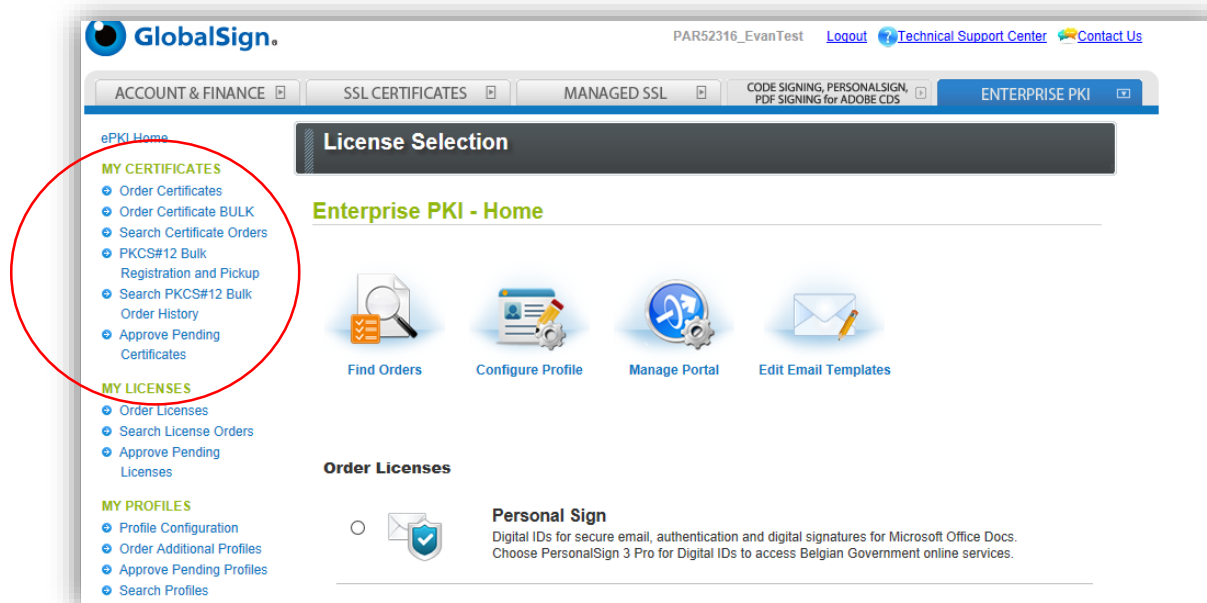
GlobalSign.

PAR52316_EvanTest Logout Technical Support Center Contact Us

ACCOUNT & FINANCE SSL CERTIFICATES MANAGED SSL CODE SIGNING, PERSONALSIGN, PDF SIGNING for ADOBE CDS ENTERPRISE PKI

ePKI Home

MY CERTIFICATES
Order Certificates
Order Certificate BULK
Search Certificate Orders
PKCS#12 Bulk Registration and Pickup
Search PKCS#12 Bulk Order History
Approve Pending Certificates

MY LICENSES
Order Licenses
Search License Orders
Approve Pending Licenses

MY PROFILES
Profile Configuration
Order Additional Profiles
Approve Pending Profiles
Search Profiles

License Selection

Enterprise PKI - Home

Find Orders
Configure Profile
Manage Portal
Edit Email Templates

Order Licenses

Personal Sign
Digital IDs for secure email, authentication and digital signatures for Microsoft Office Docs. Choose PersonalSign 3 Pro for Digital IDs to access Belgian Government online services.